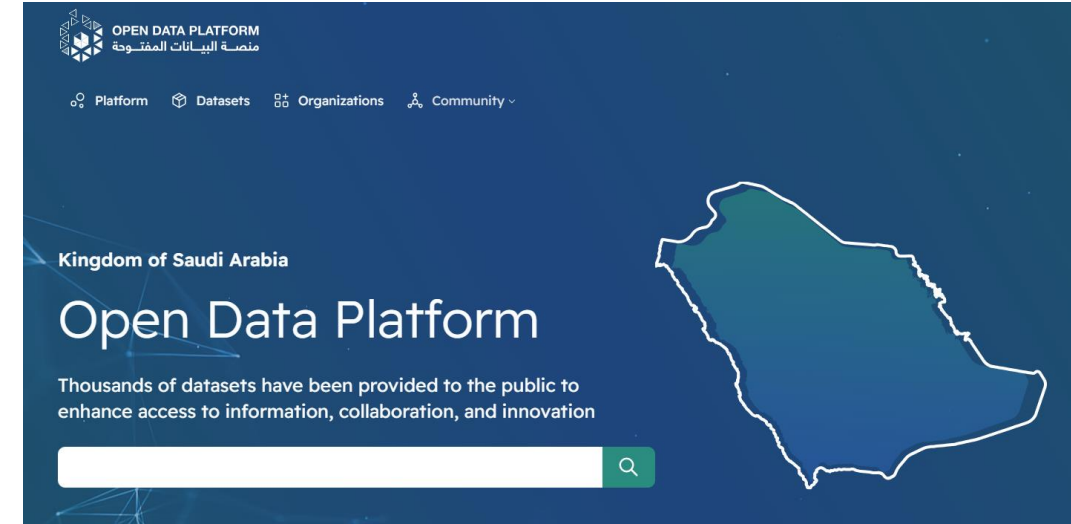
OPEN DATA PLATFORM
منصـة البيـانات المفتـوحة

Platform Datasets Organizations Community

Kingdom of Saudi Arabia

Open Data Platform

Thousands of datasets have been provided to the public to enhance access to information, collaboration, and innovation